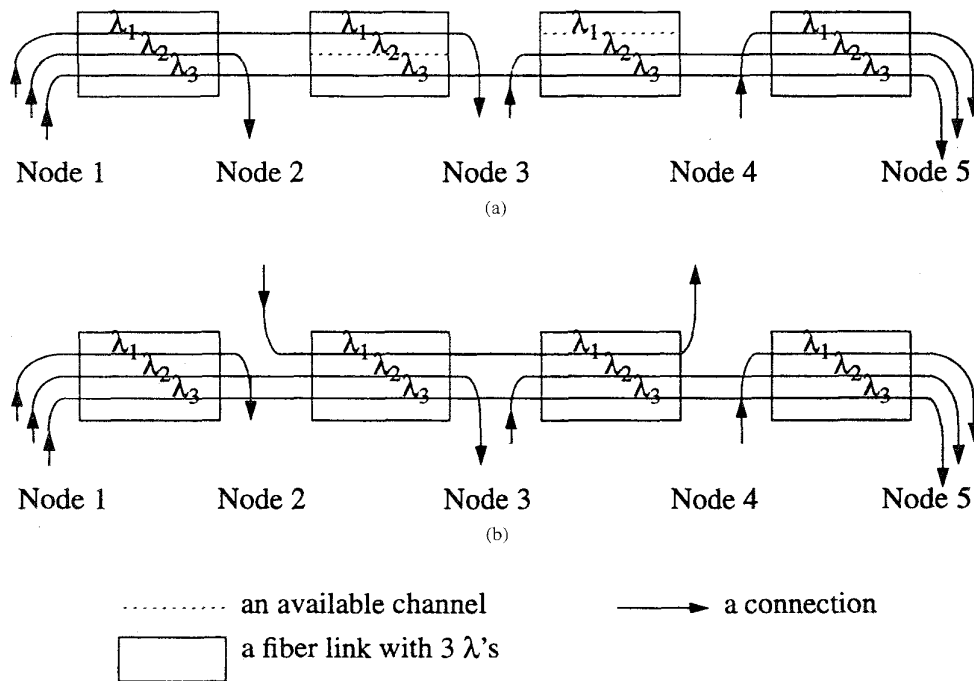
$\lambda_1$ $\lambda_2$ $\lambda_3$ $\lambda_1$ $\lambda_2$ $\lambda_3$ $\lambda_1$ $\lambda_2$ $\lambda_3$ $\lambda_1$ $\lambda_2$ $\lambda_3$

Node 1 Node 2 Node 3 Node 4 Node 5

(a)

$\lambda_1$ $\lambda_2$ $\lambda_3$ $\lambda_1$ $\lambda_2$ $\lambda_3$ $\lambda_1$ $\lambda_2$ $\lambda_3$ $\lambda_1$ $\lambda_2$ $\lambda_3$

Node 1 Node 2 Node 3 Node 4 Node 5

(b)

an available channel

a connection

a fiber link with 3 $\lambda$'s